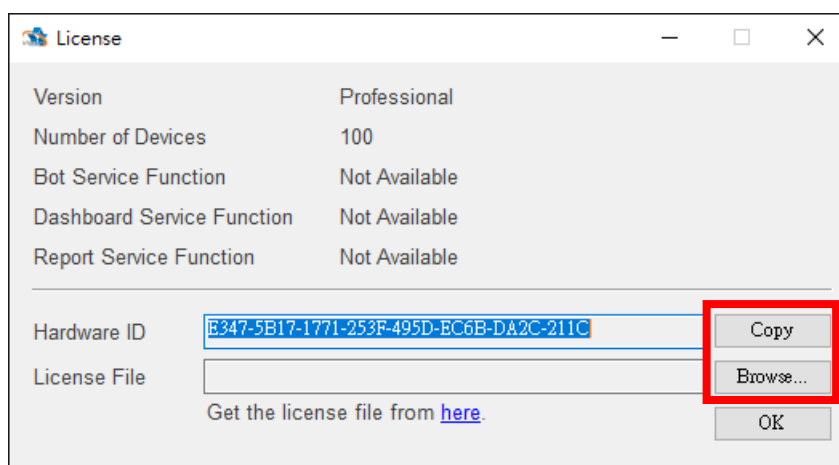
License

| Version | Professional |
|---|---|
| Number of Devices | 100 |
| Bot Service Function | Not Available |
| Dashboard Service Function | Not Available |
| Report Service Function | Not Available |

Hardware ID E347-5B17-1771-253F-495D-EC6B-DA2C-211C Copy

License File Browse...

Get the license file from here.

OK